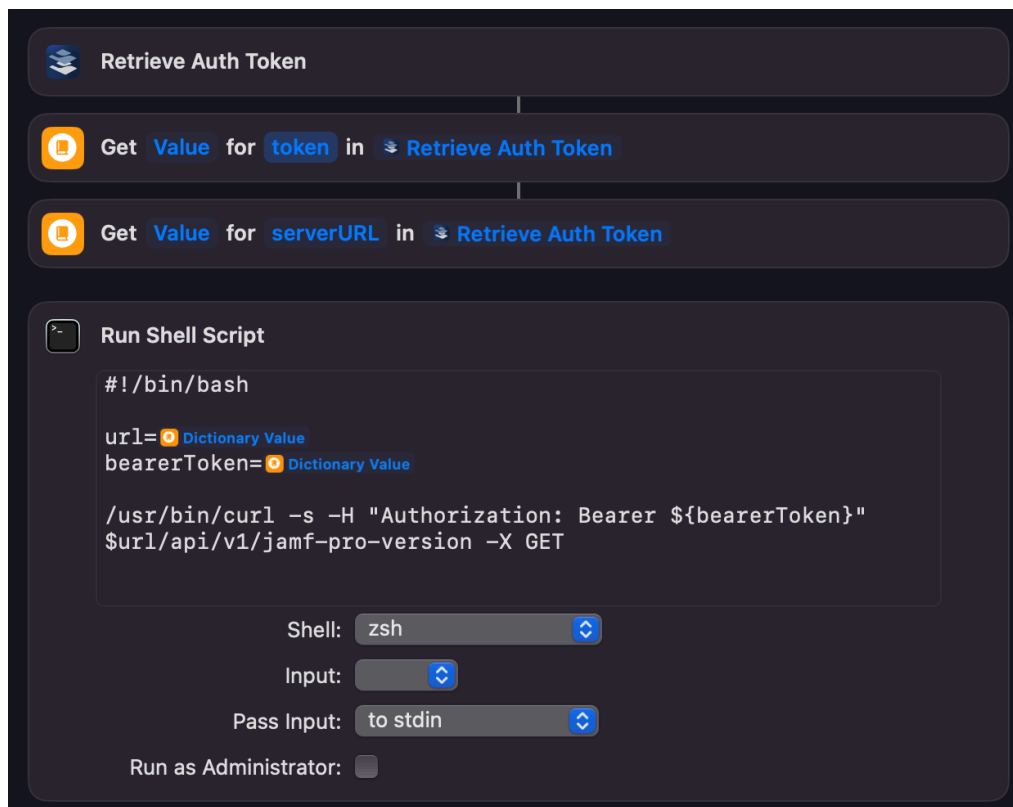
Retrieve Auth Token

Get Value for token in Retrieve Auth Token

Get Value for serverURL in Retrieve Auth Token

Run Shell Script

#!/bin/bash

url= Dictionary Value
bearerToken= Dictionary Value

/usr/bin/curl -s -H "Authorization: Bearer ${bearerToken}" $url/api/v1/jamf-pro-version -X GET

Shell: zsh

Input:

Pass Input: to stdin

Run as Administrator: